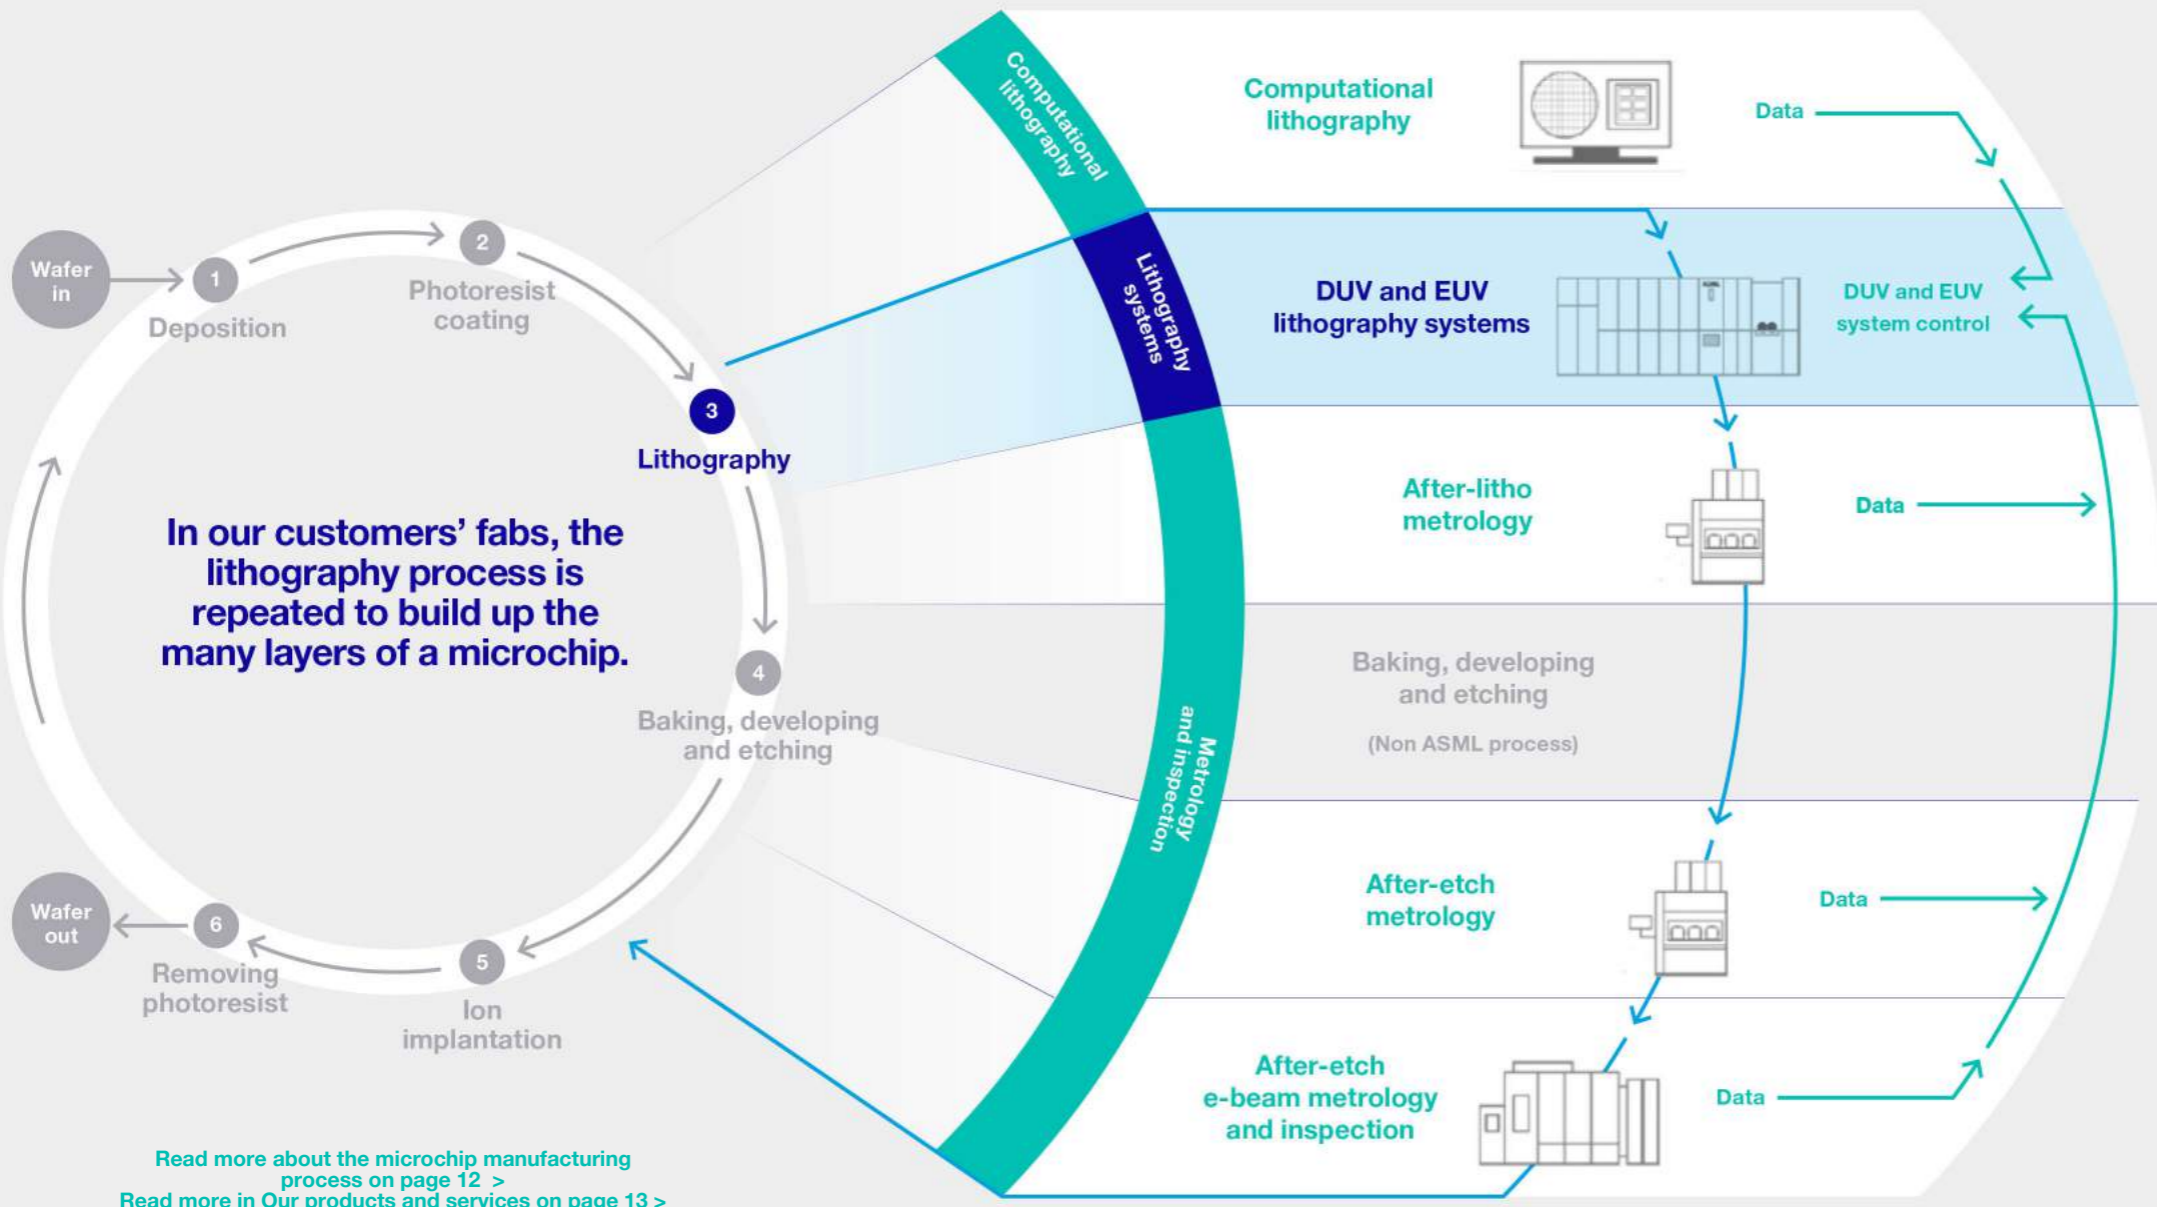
Wafer in

1
Deposition

2
Photoresist coating

3
Lithography

4
Baking, developing and etching

5
Ion implantation

6
Removing photoresist

Wafer out

In our customers' fabs, the lithography process is repeated to build up the many layers of a microchip.

Computational lithography

Lithography systems

Metrology and inspection

Computational lithography

Data

DUV and EUV lithography systems

DUV and EUV system control

After-litho metrology

Data

Baking, developing and etching

(Non ASML process)

After-etch metrology

Data

After-etch e-beam metrology and inspection

Data

Read more about the microchip manufacturing process on page 12 >
Read more in Our products and services on page 13 >